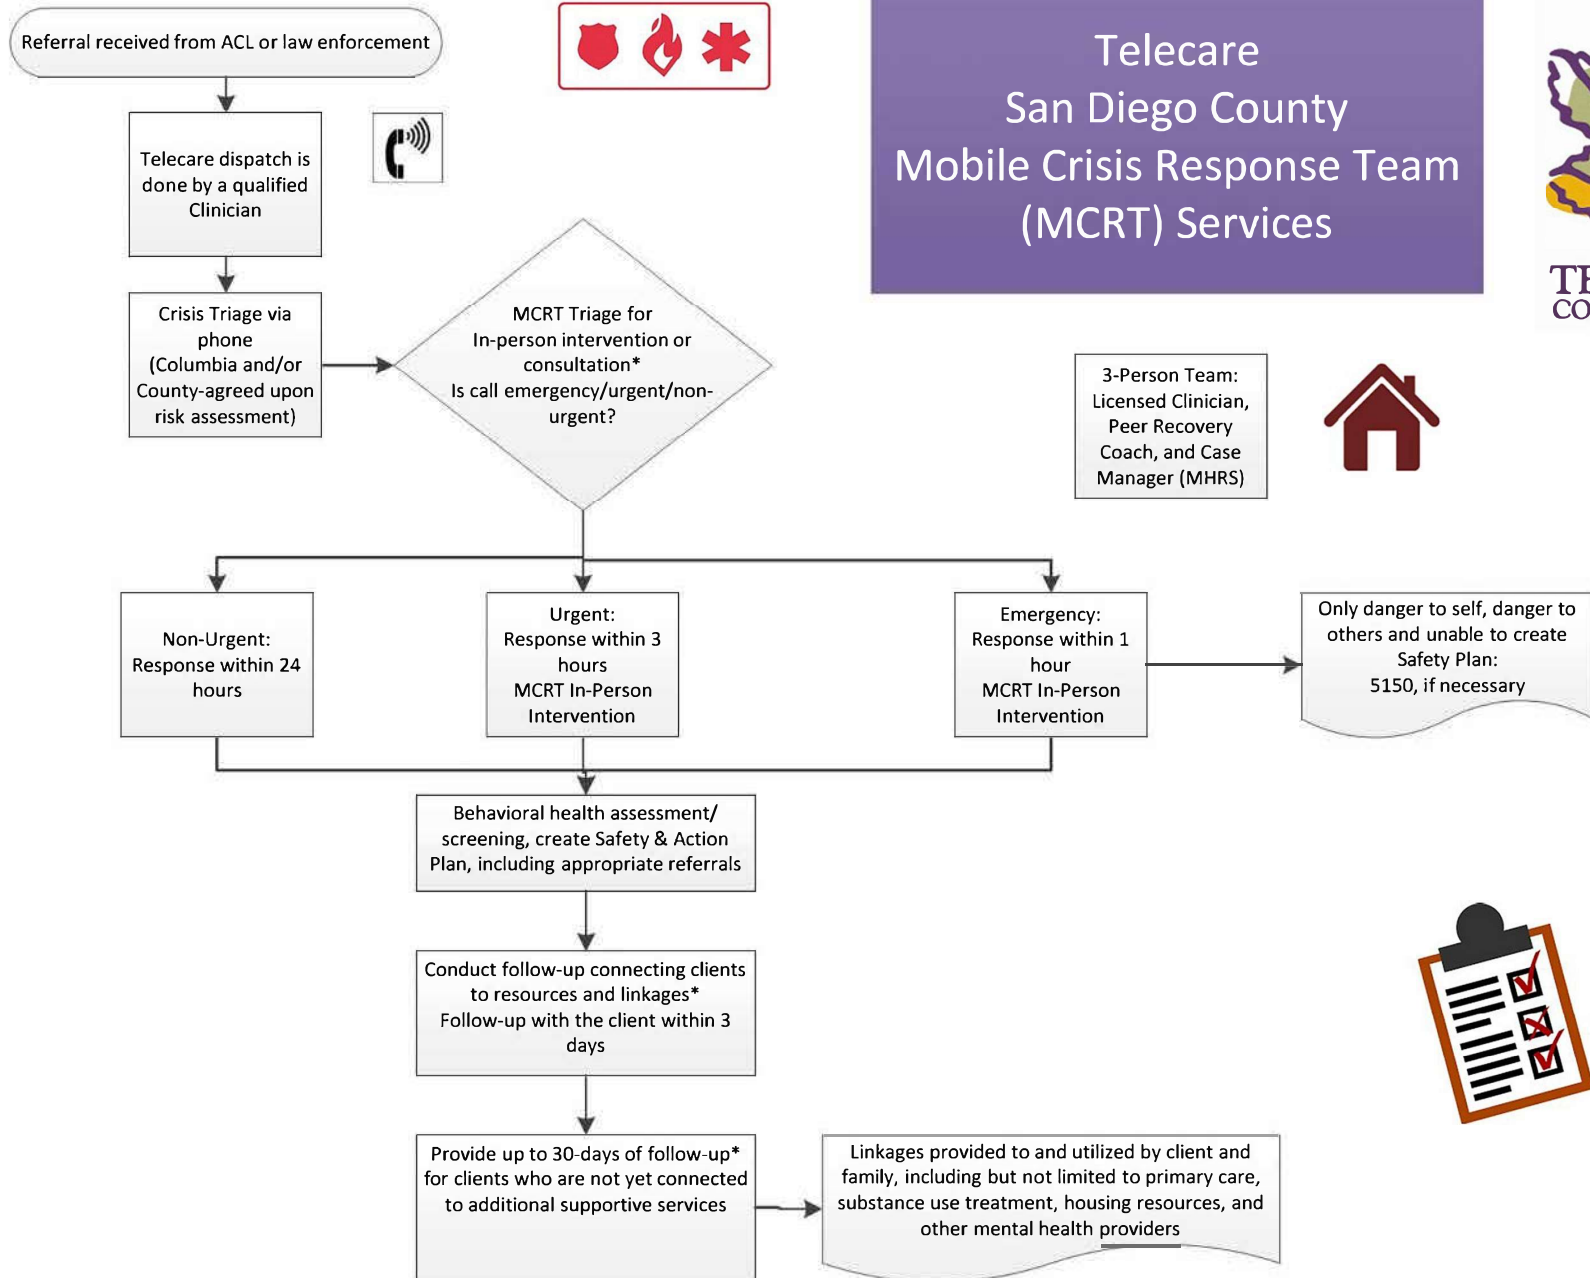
Referral received from ACL or law enforcement

Telecare dispatch is done by a qualified Clinician

Telecare
San Diego County
Mobile Crisis Response Team
(MCRT) Services

TI
CO

Crisis Triage via phone (Columbia and/or County-agreed upon risk assessment)

MCRT Triage for In-person intervention or consultation*
Is call emergency/urgent/non-urgent?

3-Person Team: Licensed Clinician, Peer Recovery Coach, and Case Manager (MHRS)

Non-Urgent: Response within 24 hours

Urgent: Response within 3 hours
MCRT In-Person Intervention

Emergency: Response within 1 hour
MCRT In-Person Intervention

Only danger to self, danger to others and unable to create Safety Plan:
5150, if necessary

Behavioral health assessment/ screening, create Safety & Action Plan, including appropriate referrals

Conduct follow-up connecting clients to resources and linkages*
Follow-up with the client within 3 days

Provide up to 30-days of follow-up* for clients who are not yet connected to additional supportive services

Linkages provided to and utilized by client and family, including but not limited to primary care, substance use treatment, housing resources, and other mental health providers